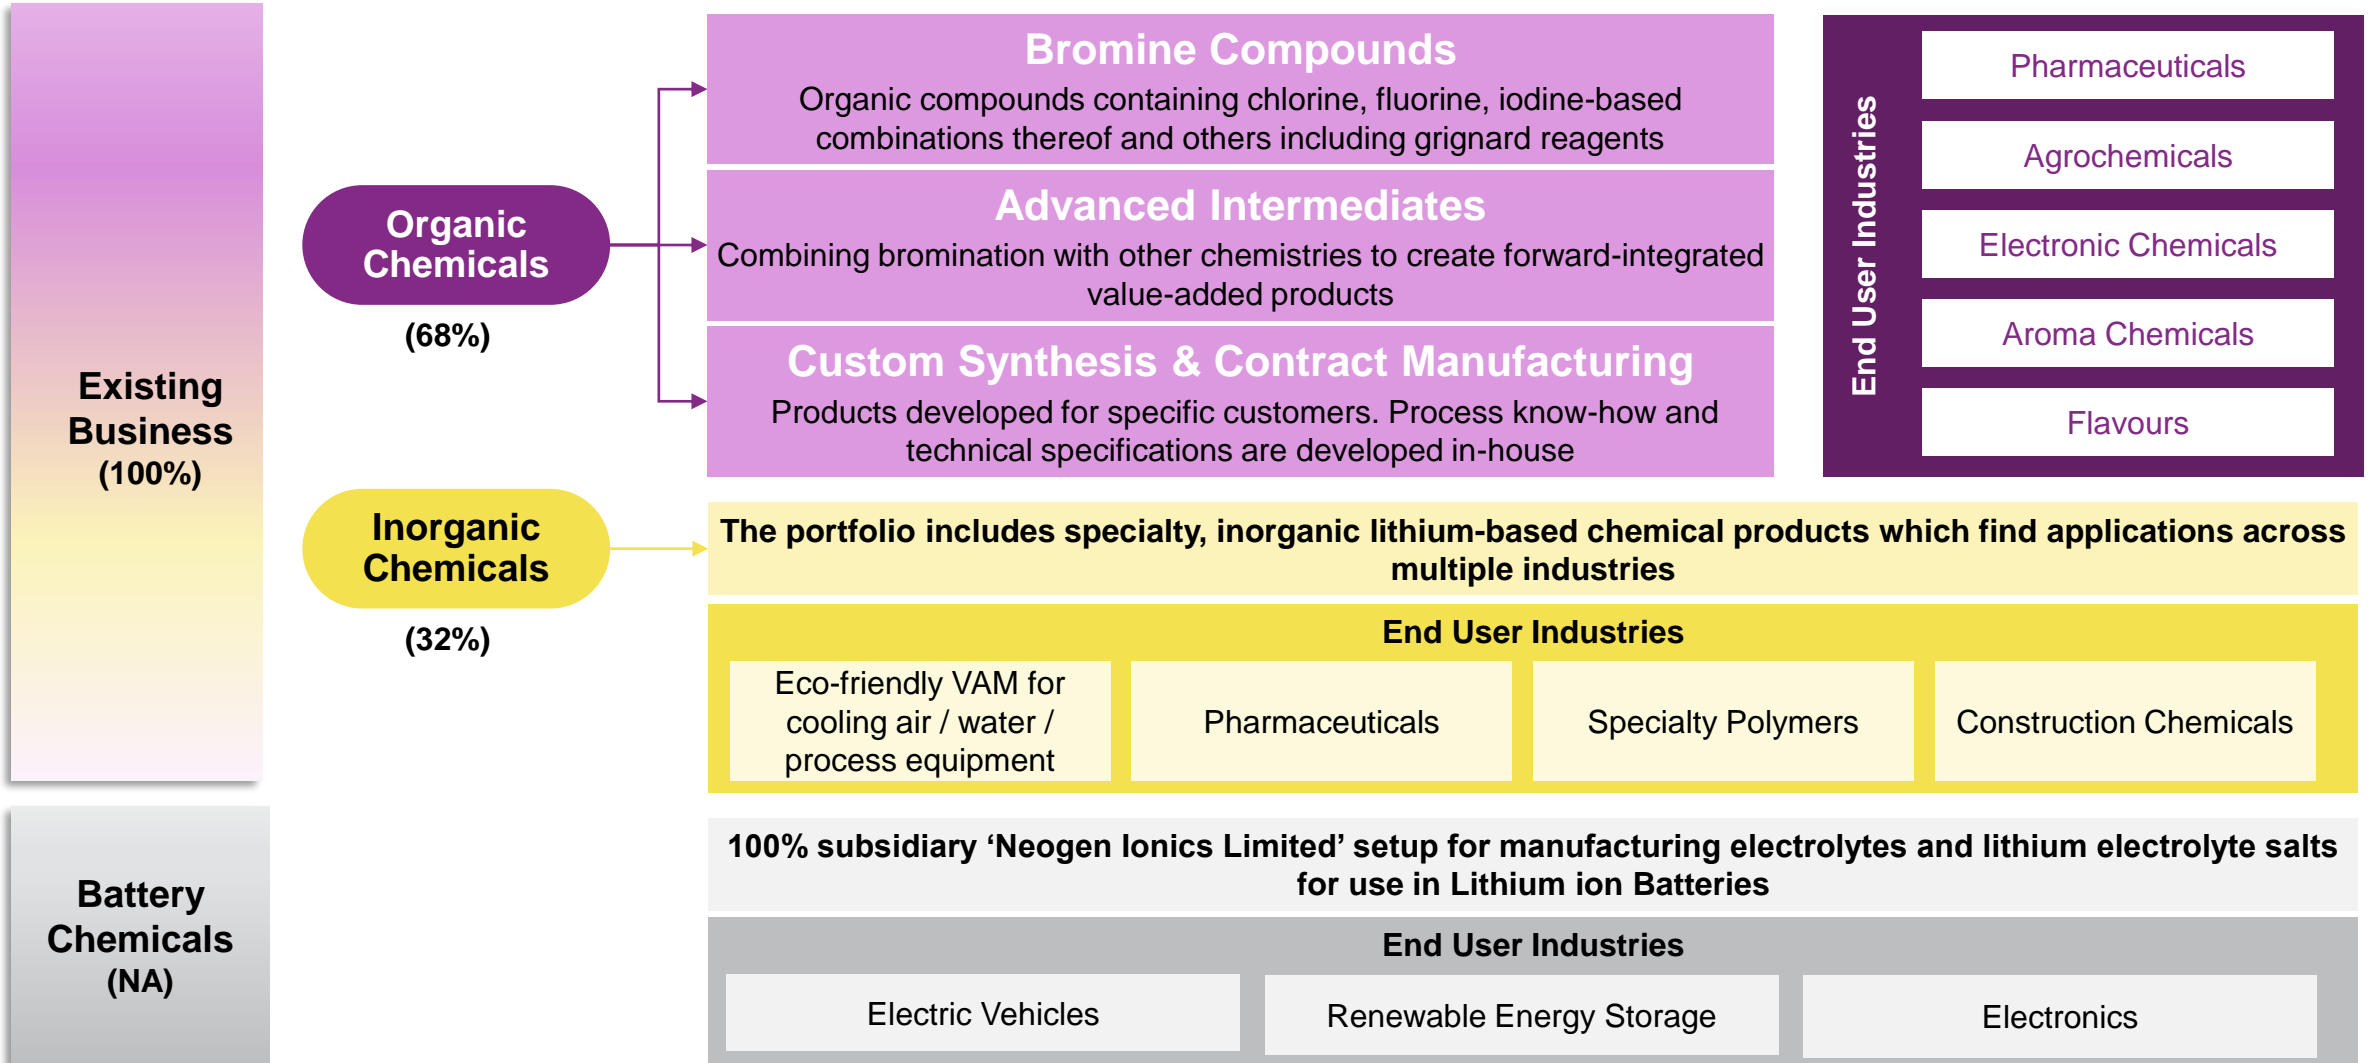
Existing Business (100%)

Organic Chemicals

(68%)

Bromine Compounds
Organic compounds containing chlorine, fluorine, iodine-based combinations thereof and others including grignard reagents

Advanced Intermediates
Combining bromination with other chemistries to create forward-integrated value-added products

Custom Synthesis & Contract Manufacturing
Products developed for specific customers. Process know-how and technical specifications are developed in-house

End User Industries

Pharmaceuticals

Agrochemicals

Electronic Chemicals

Aroma Chemicals

Flavours

Inorganic Chemicals

(32%)

The portfolio includes specialty, inorganic lithium-based chemical products which find applications across multiple industries

End User Industries

Eco-friendly VAM for cooling air / water / process equipment

Pharmaceuticals

Specialty Polymers

Construction Chemicals

Battery Chemicals (NA)

100% subsidiary ‘Neogen Ionics Limited’ setup for manufacturing electrolytes and lithium electrolyte salts for use in Lithium ion Batteries

End User Industries

Electric Vehicles

Renewable Energy Storage

Electronics